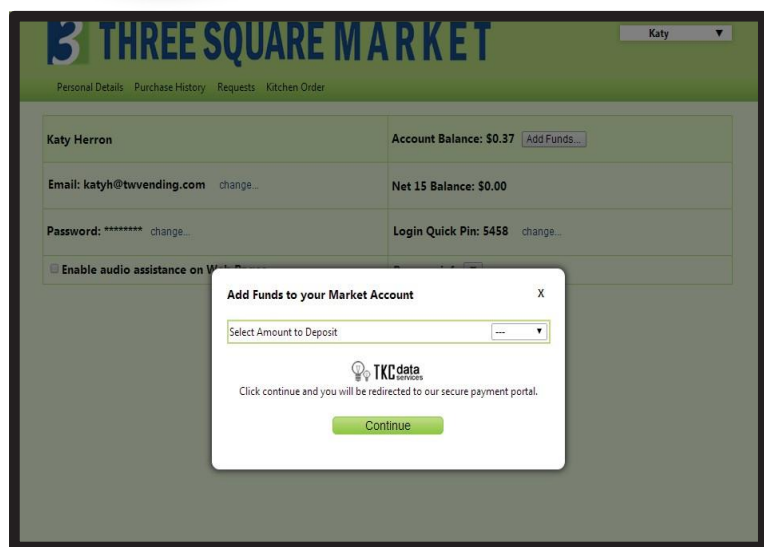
3 THREE SQUARE MARKET

Katy ▼

Personal Details Purchase History Requests Kitchen Order

| Katy Herron | Account Balance: \$0.37 Add Funds... |
|---|---|
| Email: katyh@twvending.com change... | Net 15 Balance: \$0.00 |
| Password: ******** change... | Login Quick Pin: 5458 change... |
| Enable audio assistance on W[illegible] | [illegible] |

Add Funds to your Market Account

X

Select Amount to Deposit

--- ▼

TKC data services

Click continue and you will be redirected to our secure payment portal.

Continue